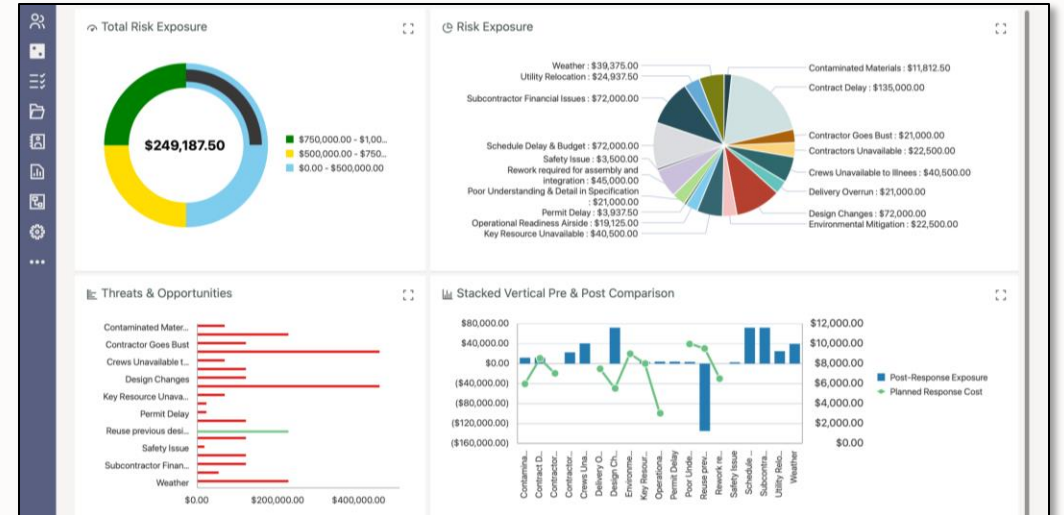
Total Risk Exposure

$249,187.50

$750,000.00 - $1,00...
$500,000.00 - $750...
$0.00 - $500,000.00

Risk Exposure

Weather : $39,375.00
Utility Relocation : $24,937.50
Subcontractor Financial Issues : $72,000.00
Schedule Delay & Budget : $72,000.00
Safety Issue : $3,500.00
Rework required for assembly and integration : $45,000.00
Poor Understanding & Detail in Specification : $21,000.00
Permit Delay : $3,937.50
Operational Readiness Airside : $19,125.00
Key Resource Unavailable : $40,500.00
Contaminated Materials : $11,812.50
Contract Delay : $135,000.00
Contractor Goes Bust : $21,000.00
Contractors Unavailable : $22,500.00
Crews Unavailable to Illnees : $40,500.00
Delivery Overrun : $21,000.00
Design Changes : $72,000.00
Environmental Mitigation : $22,500.00

Threats & Opportunities

Contaminated Mater...
Contractor Goes Bust
Crews Unavailable t...
Design Changes
Key Resource Unava...
Permit Delay
Reuse previous desi...
Safety Issue
Subcontractor Finan...
Weather

$0.00
$200,000.00
$400,000.00

Stacked Vertical Pre & Post Comparison

$80,000.00
$40,000.00
$0.00
($40,000.00)
($80,000.00)
($120,000.00)
($160,000.00)

$12,000.00
$10,000.00
$8,000.00
$6,000.00
$4,000.00
$2,000.00
$0.00

Post-Response Exposure
Planned Response Cost

Contamina...
Contract D...
Contractor...
Contractor...
Crews Una...
Delivery O...
Design Ch...
Environme...
Key Resour...
Operationa...
Permit Delay
Poor Unde...
Reuse prev...
Rework re...
Safety Issue
Schedule ...
Subcontra...
Utility Relo...
Weather